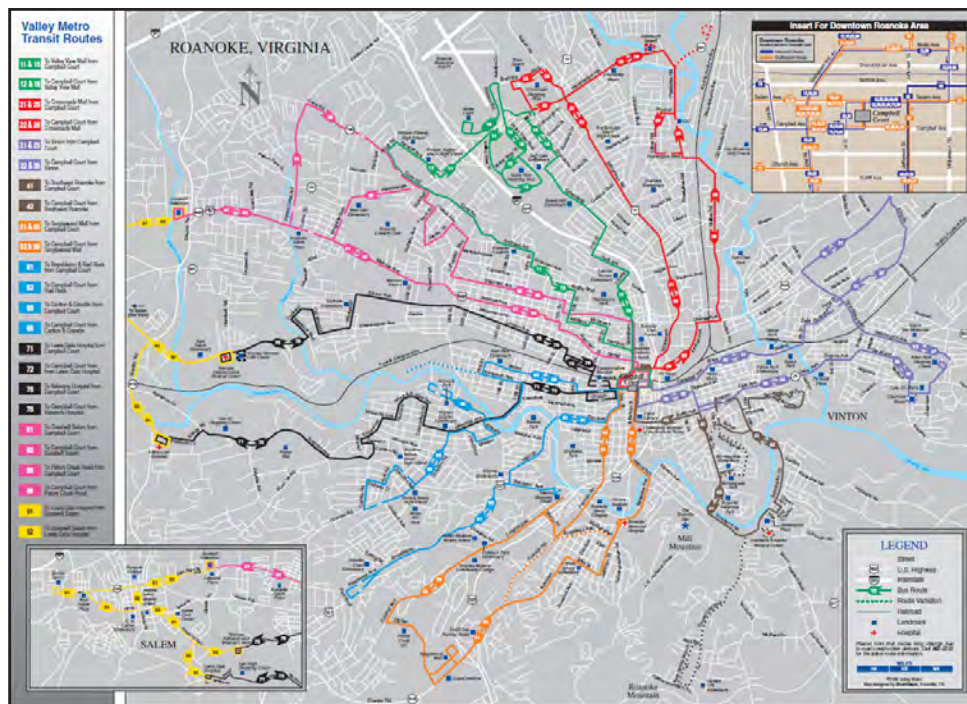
Valley Metro Transit Routes

11 & 15 To Valley View Mall from Campbell Court
12 & 16 To Campbell Court from Valley View Mall
21 & 25
22 & 26
31 & 35
32 & 36
41
42
51 & 55
52 & 56
61
62
63
64
71
72
75
76
81
82
83
84
91
92

ROANOKE, VIRGINIA

N

Insert For Downtown Roanoke Area

Campbell Court

VINTON

Mill Mountain

Roanoke Mountain

SALEM

LEGEND
Street
U.S. Highway
Interstate
Bus Route
Route Variation
Railroad
Landmark
Hospital